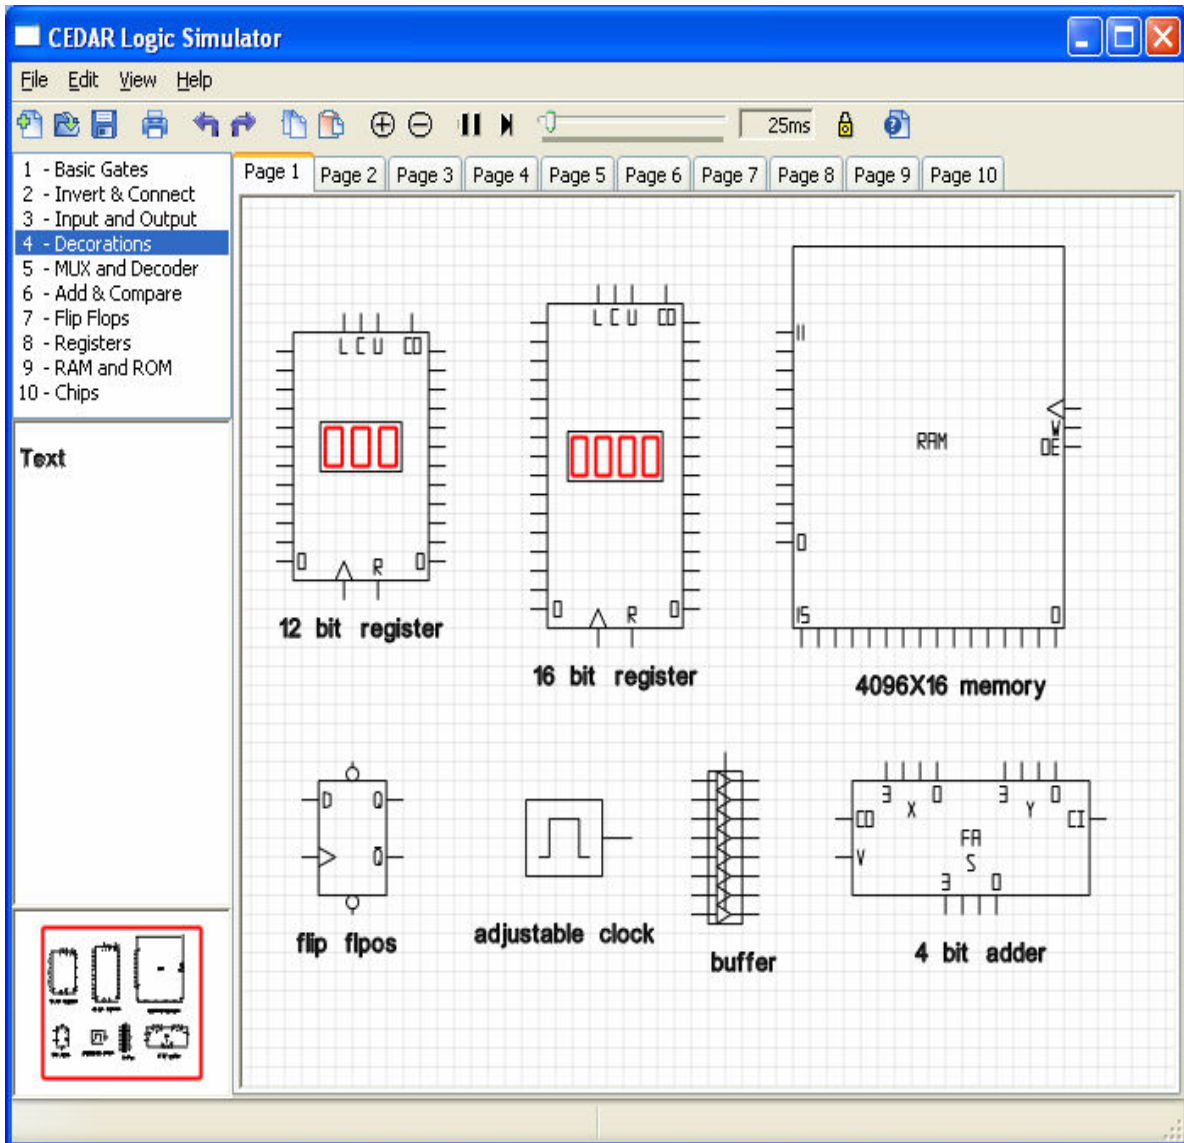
CEDAR Logic Simulator

File Edit View Help

25ms

1 - Basic Gates
2 - Invert & Connect
3 - Input and Output
4 - Decorations
5 - MUX and Decoder
6 - Add & Compare
7 - Flip Flops
8 - Registers
9 - RAM and ROM
10 - Chips

Text

Page 1 Page 2 Page 3 Page 4 Page 5 Page 6 Page 7 Page 8 Page 9 Page 10

L C U CO
000
0 R 0
12 bit register

L C U CO
0000
0 R 0
16 bit register

11
RAM
W
OE
0
15 0
4096X16 memory

D Q
Q̄
flip flpos

adjustable clock

buffer

3 X 0 3 Y 0
CO CI
FA
V S
3 0
4 bit adder